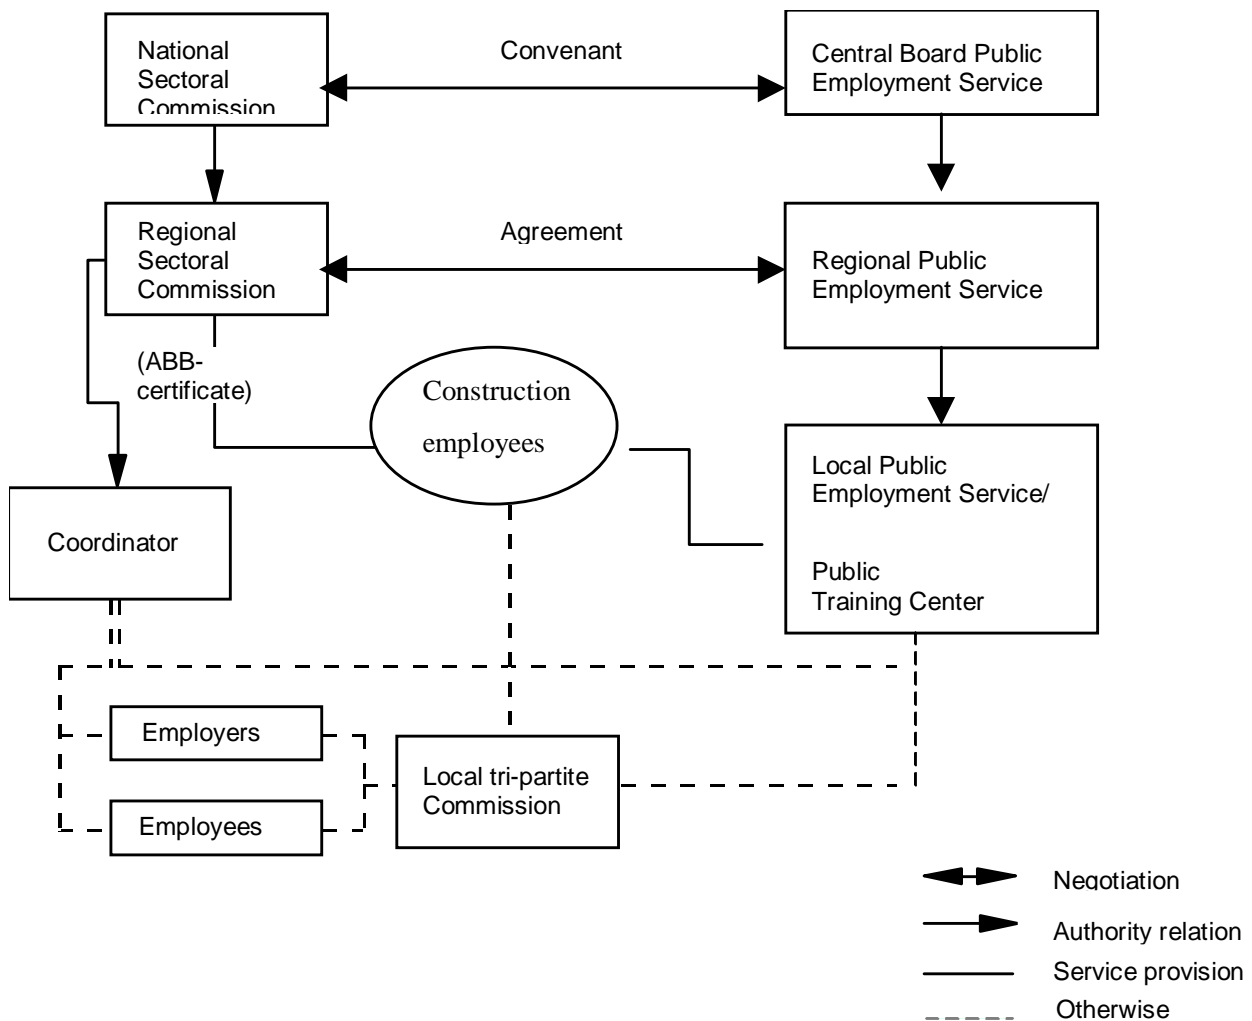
National Sectoral Commission

Convenant

Central Board Public Employment Service

Regional Sectoral Commission

Agreement

Regional Public Employment Service

(ABB-certificate)

Construction employees

Local Public Employment Service/

Public Training Center

Coordinator

Employers

Employees

Local tri-partite Commission

Negotiation

Authority relation

Service provision

Otherwise